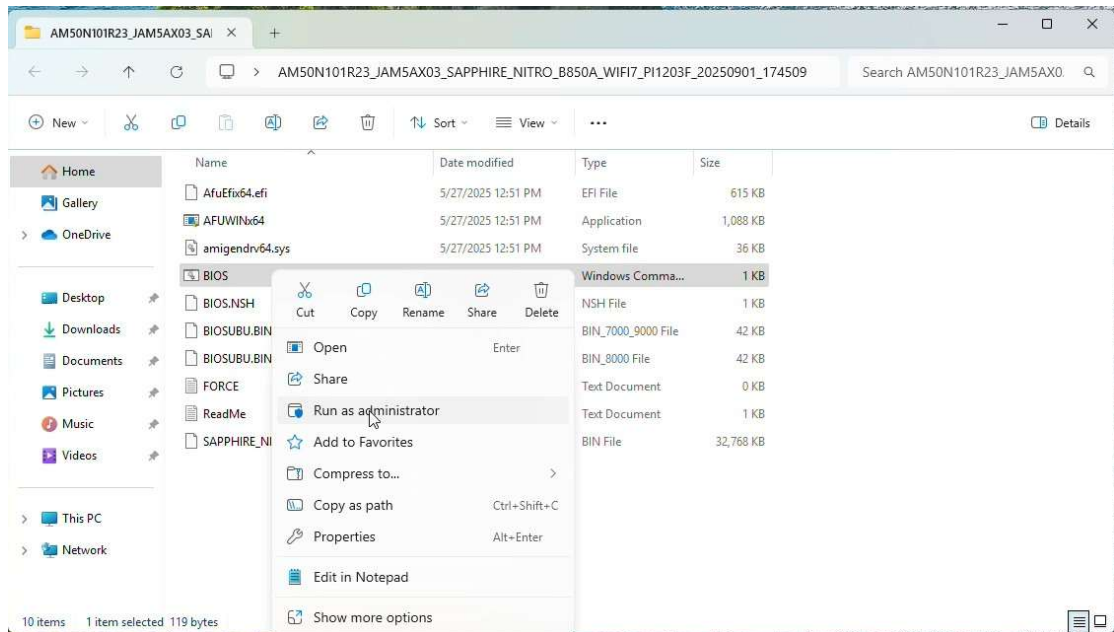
AM50N101R23_JAM5AX03_SAI ×

AM50N101R23_JAM5AX03_SAPPHIRE_NITRO_B850A_WIFI7_PI1203F_20250901_174509

Search AM50N101R23_JAM5AX0.

New Sort View ... Details

Home
Gallery
OneDrive
Desktop
Downloads
Documents
Pictures
Music
Videos
This PC
Network

| Name | Date modified | Type | Size |
|---|---|---|---|
| AfuEfix64.efi | 5/27/2025 12:51 PM | EFI File | 615 KB |
| AFUWINx64 | 5/27/2025 12:51 PM | Application | 1,088 KB |
| amigendrv64.sys | 5/27/2025 12:51 PM | System file | 36 KB |
| BIOS | | Windows Comma... | 1 KB |
| BIOS.NSH | | NSH File | 1 KB |
| BIOSUBU.BIN | | BIN_7000_9000 File | 42 KB |
| BIOSUBU.BIN | | BIN_8000 File | 42 KB |
| FORCE | | Text Document | 0 KB |
| ReadMe | | Text Document | 1 KB |
| SAPPHIRE_NI | | BIN File | 32,768 KB |

Cut Copy Rename Share Delete
Open Enter
Share
Run as administrator
Add to Favorites
Compress to...
Copy as path Ctrl+Shift+C
Properties Alt+Enter
Edit in Notepad
Show more options

10 items 1 item selected 119 bytes